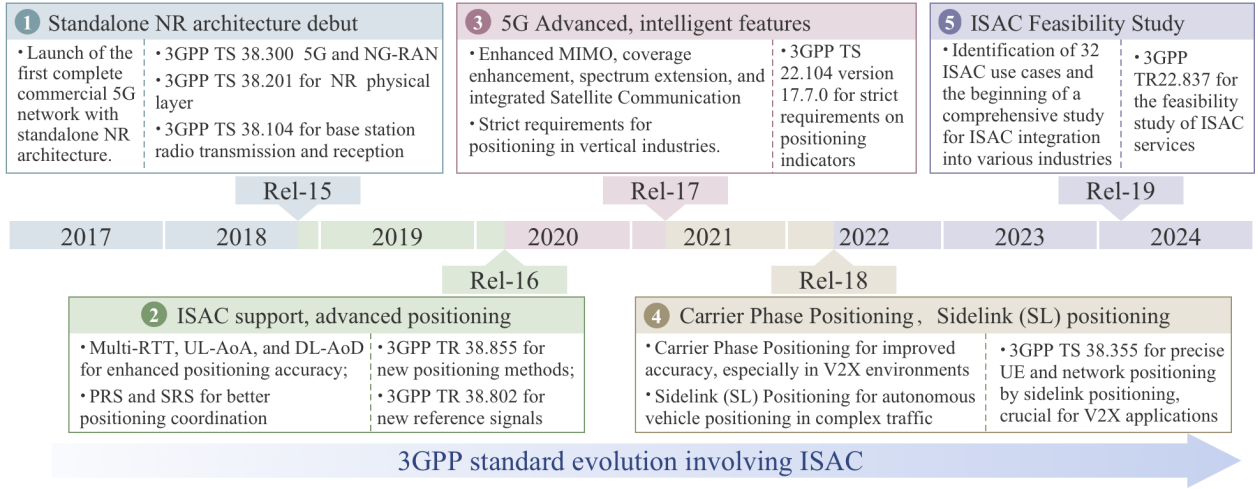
1 Standalone NR architecture debut

• Launch of the first complete commercial 5G network with standalone NR architecture.

• 3GPP TS 38.300 5G and NG-RAN

• 3GPP TS 38.201 for NR physical layer

• 3GPP TS 38.104 for base station radio transmission and reception

3 5G Advanced, intelligent features

• Enhanced MIMO, coverage enhancement, spectrum extension, and integrated Satellite Communication

• Strict requirements for positioning in vertical industries.

• 3GPP TS 22.104 version 17.7.0 for strict requirements on positioning indicators

5 ISAC Feasibility Study

• Identification of 32 ISAC use cases and the beginning of a comprehensive study for ISAC integration into various industries

• 3GPP TR22.837 for the feasibility study of ISAC services

Rel-15

Rel-17

Rel-19

2017 2018 2019 2020 2021 2022 2023 2024

Rel-16

Rel-18

2 ISAC support, advanced positioning

• Multi-RTT, UL-AoA, and DL-AoD for enhanced positioning accuracy;

• PRS and SRS for better positioning coordination

• 3GPP TR 38.855 for new positioning methods;

• 3GPP TR 38.802 for new reference signals

4 Carrier Phase Positioning，Sidelink (SL) positioning

• Carrier Phase Positioning for improved accuracy, especially in V2X environments

• Sidelink (SL) Positioning for autonomous vehicle positioning in complex traffic

• 3GPP TS 38.355 for precise UE and network positioning by sidelink positioning, crucial for V2X applications

3GPP standard evolution involving ISAC